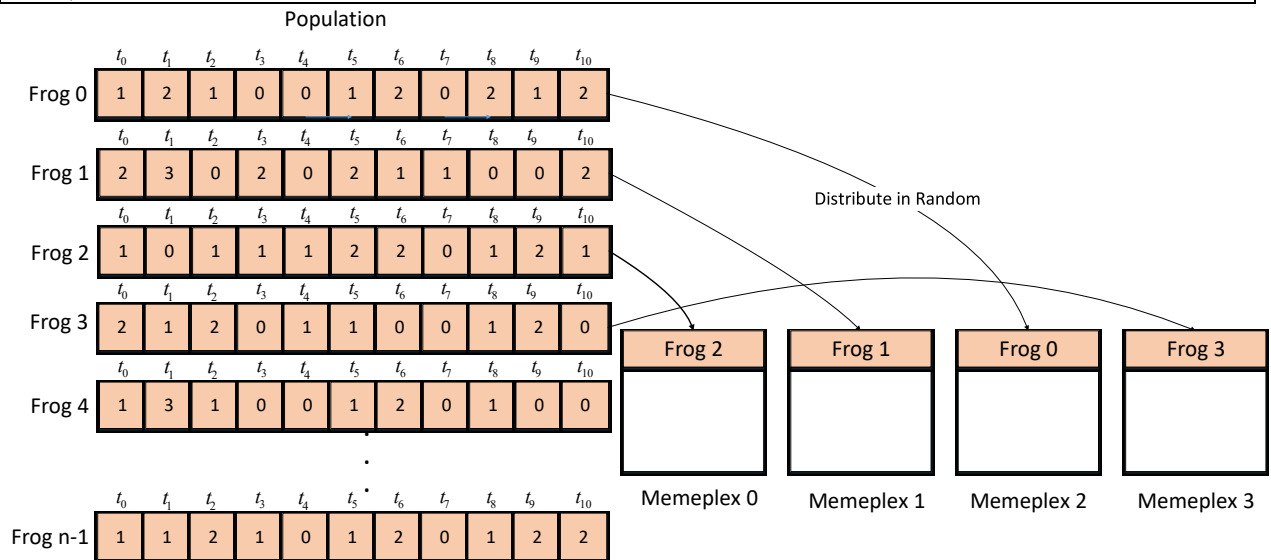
Population

| | $t_0$ | $t_1$ | $t_2$ | $t_3$ | $t_4$ | $t_5$ | $t_6$ | $t_7$ | $t_8$ | $t_9$ | $t_{10}$ |
|---|---|---|---|---|---|---|---|---|---|---|---|
| Frog 0 | 1 | 2 | 1 | 0 | 0 | 1 | 2 | 0 | 2 | 1 | 2 |
| Frog 1 | 2 | 3 | 0 | 2 | 0 | 2 | 1 | 1 | 0 | 0 | 2 |
| Frog 2 | 1 | 0 | 1 | 1 | 1 | 2 | 2 | 0 | 1 | 2 | 1 |
| Frog 3 | 2 | 1 | 2 | 0 | 1 | 1 | 0 | 0 | 1 | 2 | 0 |
| Frog 4 | 1 | 3 | 1 | 0 | 0 | 1 | 2 | 0 | 1 | 0 | 0 |
| Frog n-1 | 1 | 1 | 2 | 1 | 0 | 1 | 2 | 0 | 1 | 2 | 2 |

Distribute in Random

Frog 2
Memeplex 0

Frog 1
Memeplex 1

Frog 0
Memeplex 2

Frog 3
Memeplex 3